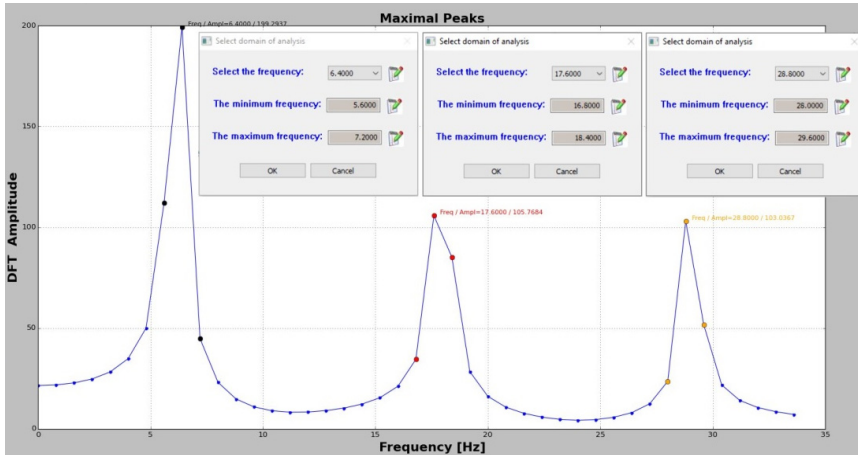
Maximal Peaks

Freq / Ampl=6.4000 / 199.2937

Select domain of analysis

Select the frequency: 6.4000

The minimum frequency: 5.6000

The maximum frequency: 7.2000

OK Cancel

Select domain of analysis

Select the frequency: 17.6000

The minimum frequency: 16.8000

The maximum frequency: 18.4000

OK Cancel

Select domain of analysis

Select the frequency: 28.8000

The minimum frequency: 28.0000

The maximum frequency: 29.6000

OK Cancel

Freq / Ampl=17.6000 / 105.7684

Freq / Ampl=28.8000 / 103.0367

DFT Amplitude

200

150

100

50

0

0 5 10 15 20 25 30 35

Frequency [Hz]